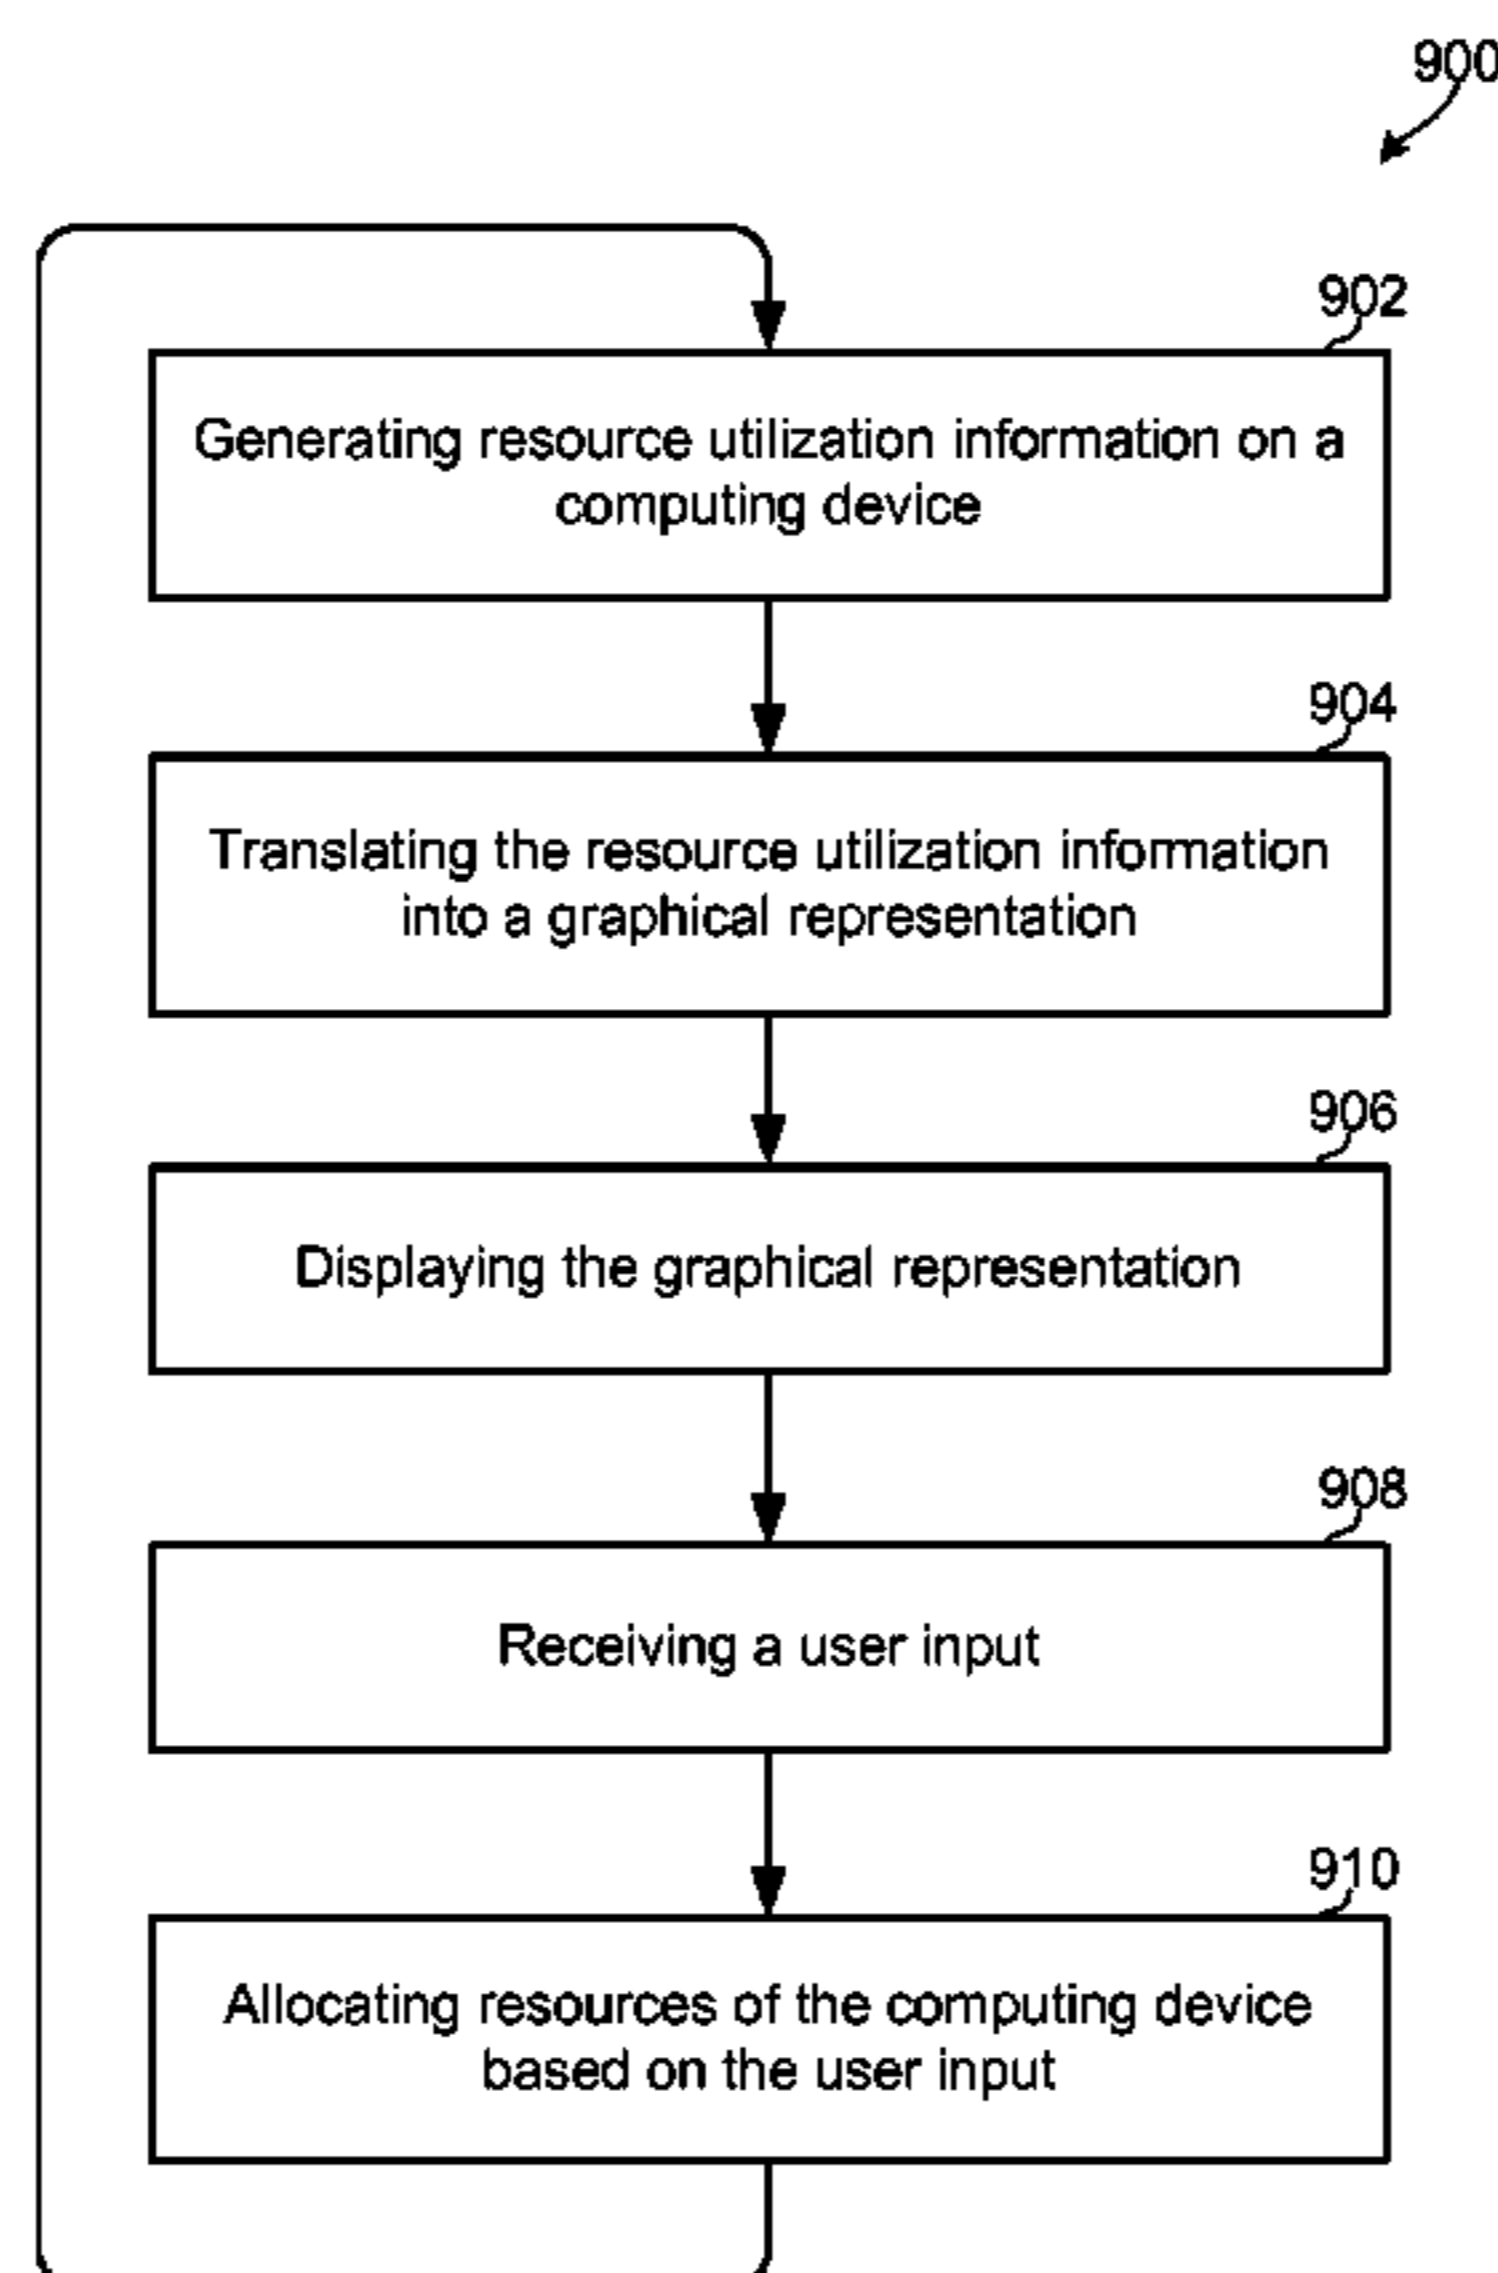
900

902

Generating resource utilization information on a computing device

904

Translating the resource utilization information into a graphical representation

906

Displaying the graphical representation

908

Receiving a user input

910

Allocating resources of the computing device based on the user input